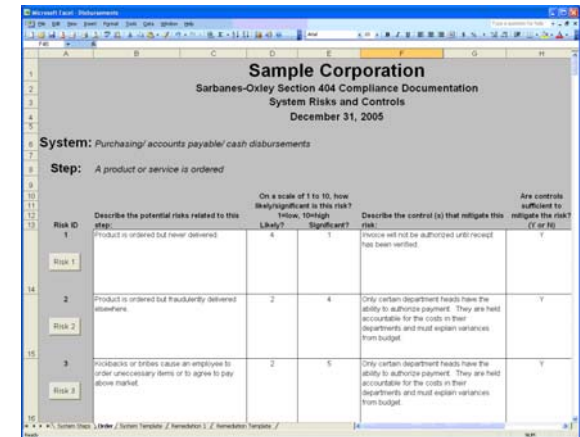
Microsoft Excel - Disbursements

File Edit View Insert Format Tools Data Window Help

Arial

F40

| | A | B | C | D | E | F | G | H |
|---|---|---|---|---|---|---|---|---|

Sample Corporation

Sarbanes-Oxley Section 404 Compliance Documentation

System Risks and Controls

December 31, 2005

System: Purchasing/ accounts payable/ cash disbursements

Step: A product or service is ordered

| Risk ID | Describe the potential risks related to this step: | On a scale of 1 to 10, how likely/significant is this risk? 1=low, 10=high Likely? | Significant? | Describe the control (s) that mitigate this risk: | Are controls sufficient to mitigate the risk? (Y or N) |
|---|---|---|---|---|---|
| 1 Risk 1 | Product is ordered but never delivered. | 4 | 1 | Invoice will not be authorized until receipt has been verified. | Y |
| 2 Risk 2 | Product is ordered but fraudulently delivered elsewhere. | 2 | 4 | Only certain department heads have the ability to authorize payment. They are held accountable for the costs in their departments and must explain variances from budget. | Y |
| 3 Risk 3 | Kickbacks or bribes cause an employee to order unneccessary items or to agree to pay above market. | 2 | 5 | Only certain department heads have the ability to authorize payment. They are held accountable for the costs in their departments and must explain variances from budget. | Y |

System Steps / Order / System Template / Remediation 1 / Remediation Template /

Ready